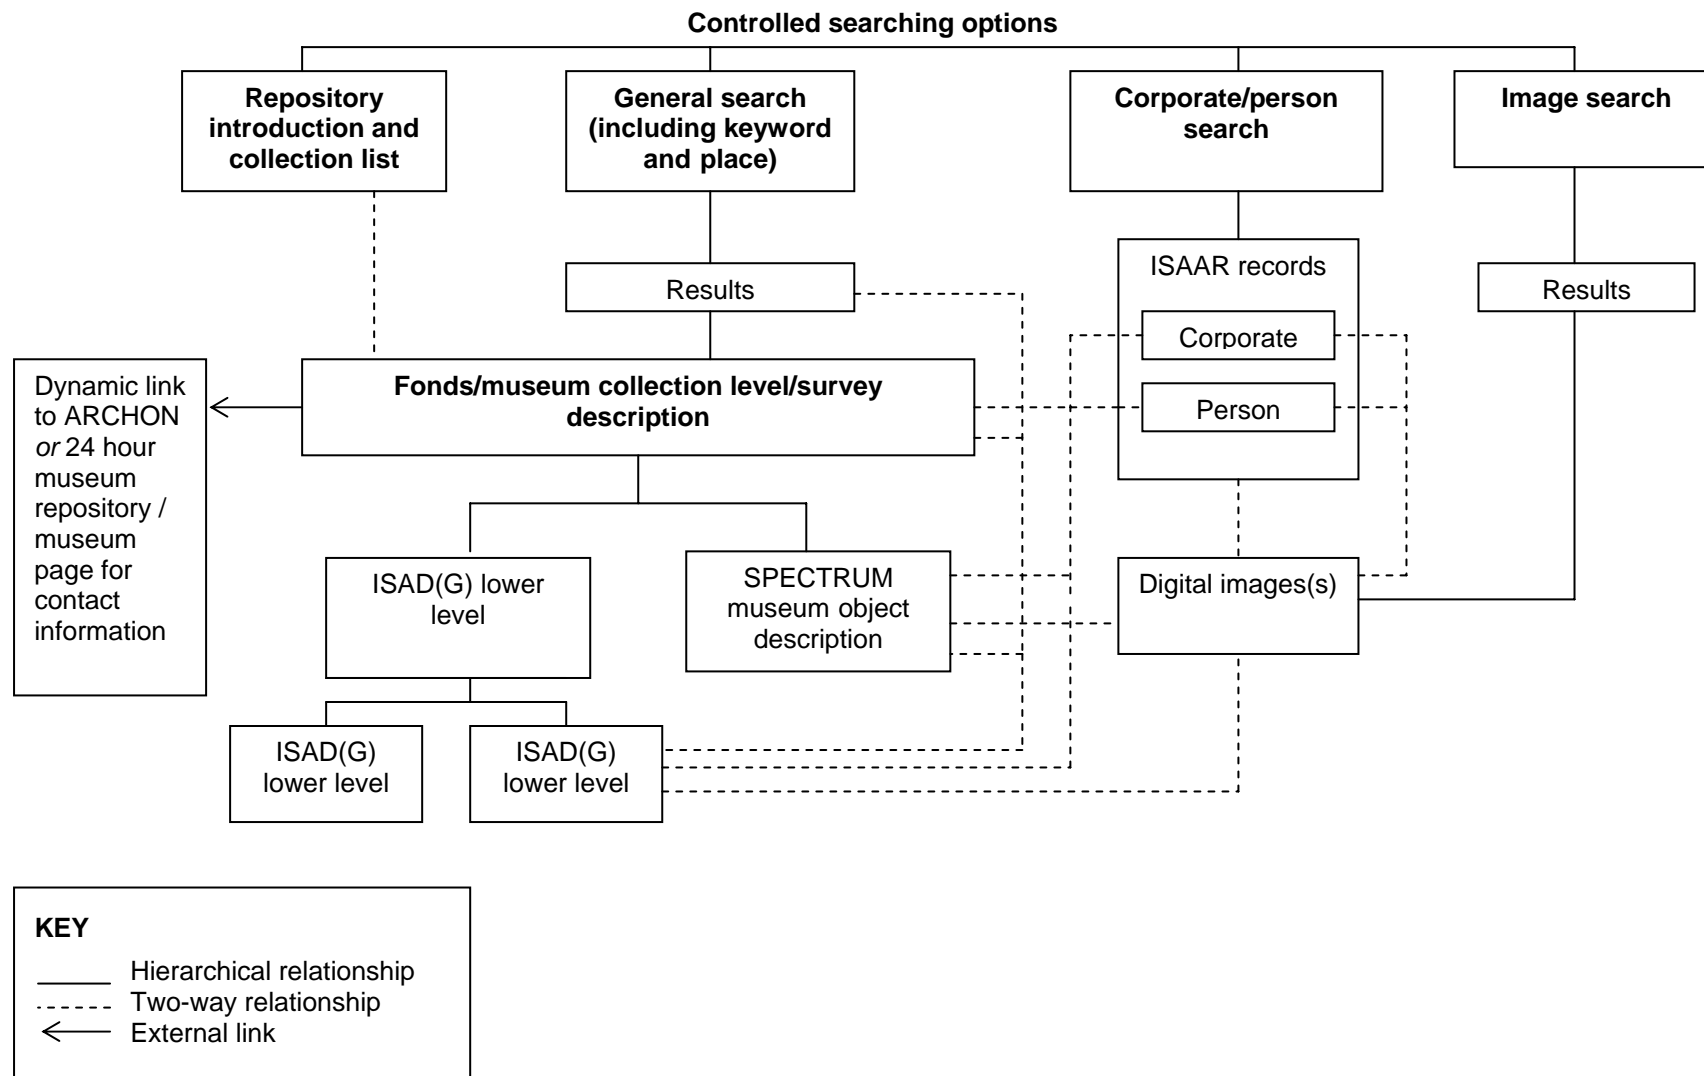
Controlled searching options

Repository introduction and collection list

General search (including keyword and place)

Corporate/person search

Image search

Results

ISAAR records

Corporate

Person

Results

Dynamic link to ARCHON *or* 24 hour museum repository / museum page for contact information

Fonds/museum collection level/survey description

ISAD(G) lower level

SPECTRUM museum object description

Digital images(s)

ISAD(G) lower level

ISAD(G) lower level

KEY

Hierarchical relationship

Two-way relationship

External link